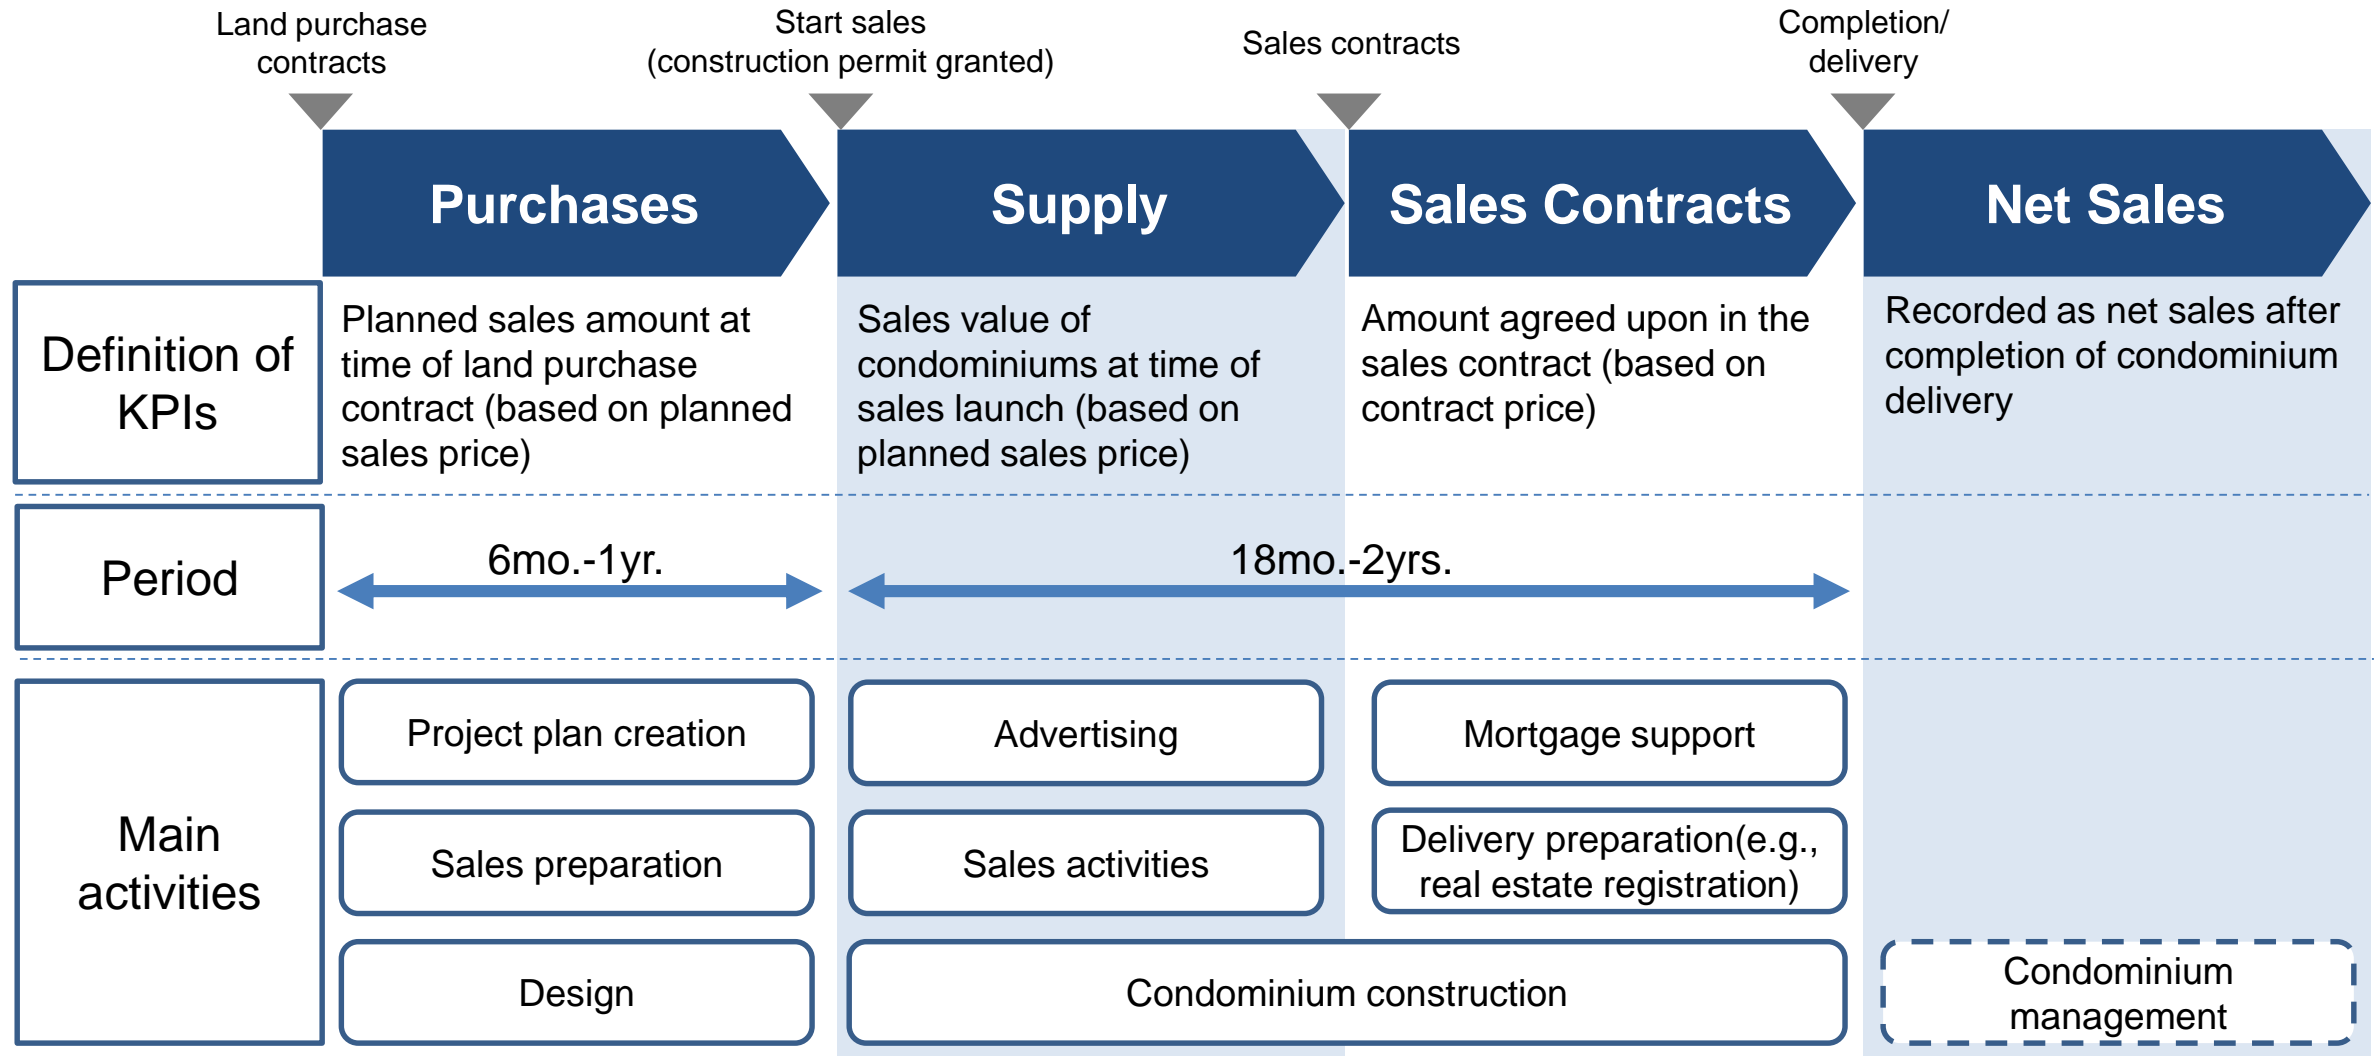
Land purchase contracts

Start sales (construction permit granted)

Sales contracts

Completion/ delivery

Purchases

Supply

Sales Contracts

Net Sales

Definition of KPIs

Planned sales amount at time of land purchase contract (based on planned sales price)

Sales value of condominiums at time of sales launch (based on planned sales price)

Amount agreed upon in the sales contract (based on contract price)

Recorded as net sales after completion of condominium delivery

Period

6mo.-1yr.

18mo.-2yrs.

Main activities

Project plan creation

Advertising

Mortgage support

Sales preparation

Sales activities

Delivery preparation(e.g., real estate registration)

Design

Condominium construction

Condominium management